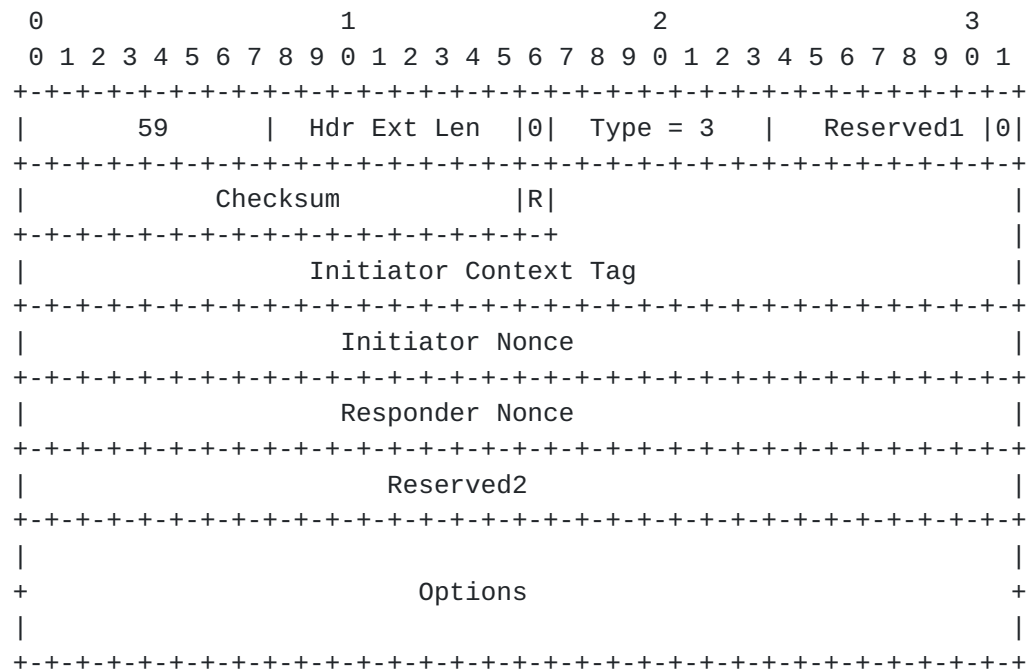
```
 0                   1                   2                   3
 0 1 2 3 4 5 6 7 8 9 0 1 2 3 4 5 6 7 8 9 0 1 2 3 4 5 6 7 8 9 0 1
+-+-+-+-+-+-+-+-+-+-+-+-+-+-+-+-+-+-+-+-+-+-+-+-+-+-+-+-+-+-+-+-+
|      59       |  Hdr Ext Len  |0|  Type = 3   |   Reserved1 |0|
+-+-+-+-+-+-+-+-+-+-+-+-+-+-+-+-+-+-+-+-+-+-+-+-+-+-+-+-+-+-+-+-+
|          Checksum           |R|                                 |
+-+-+-+-+-+-+-+-+-+-+-+-+-+-+-+-+                                 |
|                     Initiator Context Tag                       |
+-+-+-+-+-+-+-+-+-+-+-+-+-+-+-+-+-+-+-+-+-+-+-+-+-+-+-+-+-+-+-+-+
|                       Initiator Nonce                           |
+-+-+-+-+-+-+-+-+-+-+-+-+-+-+-+-+-+-+-+-+-+-+-+-+-+-+-+-+-+-+-+-+
|                       Responder Nonce                           |
+-+-+-+-+-+-+-+-+-+-+-+-+-+-+-+-+-+-+-+-+-+-+-+-+-+-+-+-+-+-+-+-+
|                          Reserved2                              |
+-+-+-+-+-+-+-+-+-+-+-+-+-+-+-+-+-+-+-+-+-+-+-+-+-+-+-+-+-+-+-+-+
|                                                                 |
+                           Options                               +
|                                                                 |
+-+-+-+-+-+-+-+-+-+-+-+-+-+-+-+-+-+-+-+-+-+-+-+-+-+-+-+-+-+-+-+-+
```